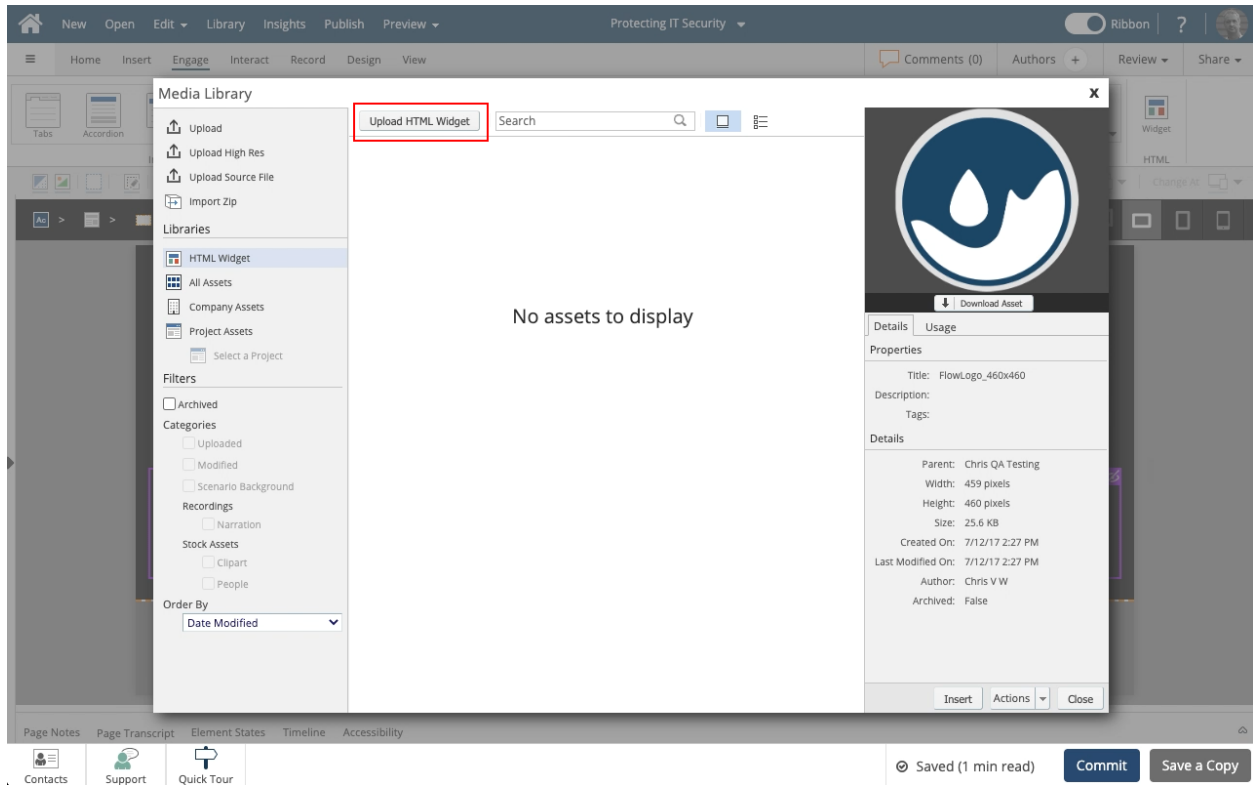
New Open Edit Library Insights Publish Preview

Protecting IT Security

Ribbon ?

Home Insert Engage Interact Record Design View

Comments (0) Authors + Review Share

Tabs Accordion

Widget

HTML

Change At

Media Library

Upload
Upload High Res
Upload Source File
Import Zip

Libraries

HTML Widget
All Assets
Company Assets
Project Assets
Select a Project

Filters

Archived

Categories

Uploaded
Modified
Scenario Background

Recordings

Narration

Stock Assets

Clipart
People

Order By

Date Modified

Upload HTML Widget

Search

No assets to display

Download Asset

Details Usage

Properties

Title: FlowLogo_460x460
Description:
Tags:

Details

Parent: Chris QA Testing
Width: 459 pixels
Height: 460 pixels
Size: 25.6 KB
Created On: 7/12/17 2:27 PM
Last Modified On: 7/12/17 2:27 PM
Author: Chris V W
Archived: False

Insert Actions Close

Page Notes Page Transcript Element States Timeline Accessibility

Contacts Support Quick Tour

Saved (1 min read) Commit Save a Copy